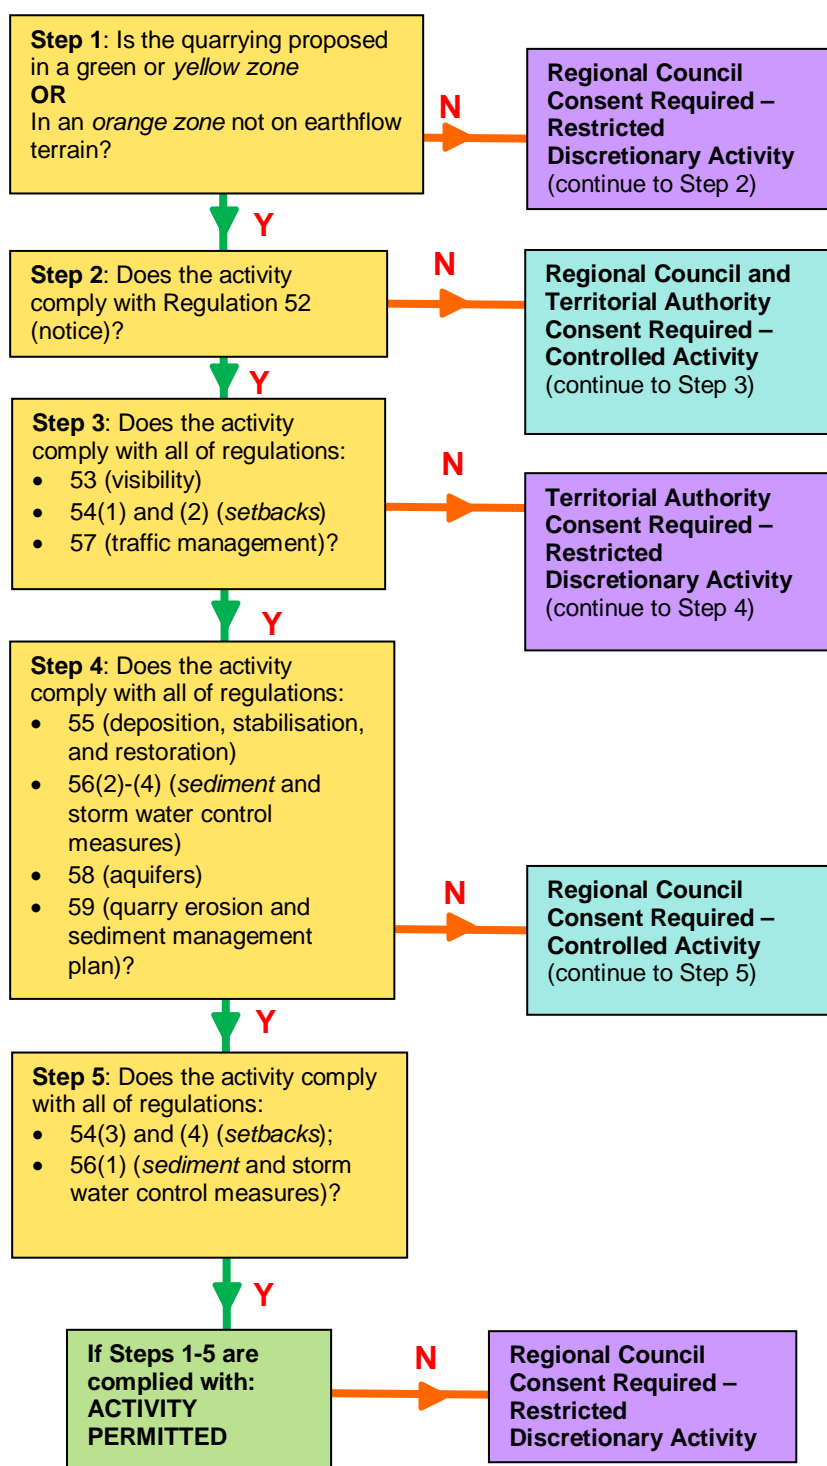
**Step 1**: Is the quarrying proposed in a green or *yellow zone*
**OR**
In an *orange zone* not on earthflow terrain?

N

**Regional Council Consent Required – Restricted Discretionary Activity** (continue to Step 2)

Y

**Step 2**: Does the activity comply with Regulation 52 (notice)?

N

**Regional Council and Territorial Authority Consent Required – Controlled Activity** (continue to Step 3)

Y

**Step 3**: Does the activity comply with all of regulations:
- 53 (visibility)
- 54(1) and (2) (*setbacks*)
- 57 (traffic management)?

N

**Territorial Authority Consent Required – Restricted Discretionary Activity** (continue to Step 4)

Y

**Step 4**: Does the activity comply with all of regulations:
- 55 (deposition, stabilisation, and restoration)
- 56(2)-(4) (*sediment* and storm water control measures)
- 58 (aquifers)
- 59 (quarry erosion and sediment management plan)?

N

**Regional Council Consent Required – Controlled Activity** (continue to Step 5)

Y

**Step 5**: Does the activity comply with all of regulations:
- 54(3) and (4) (*setbacks*);
- 56(1) (*sediment* and storm water control measures)?

Y

**If Steps 1-5 are complied with: ACTIVITY PERMITTED**

N

**Regional Council Consent Required – Restricted Discretionary Activity**